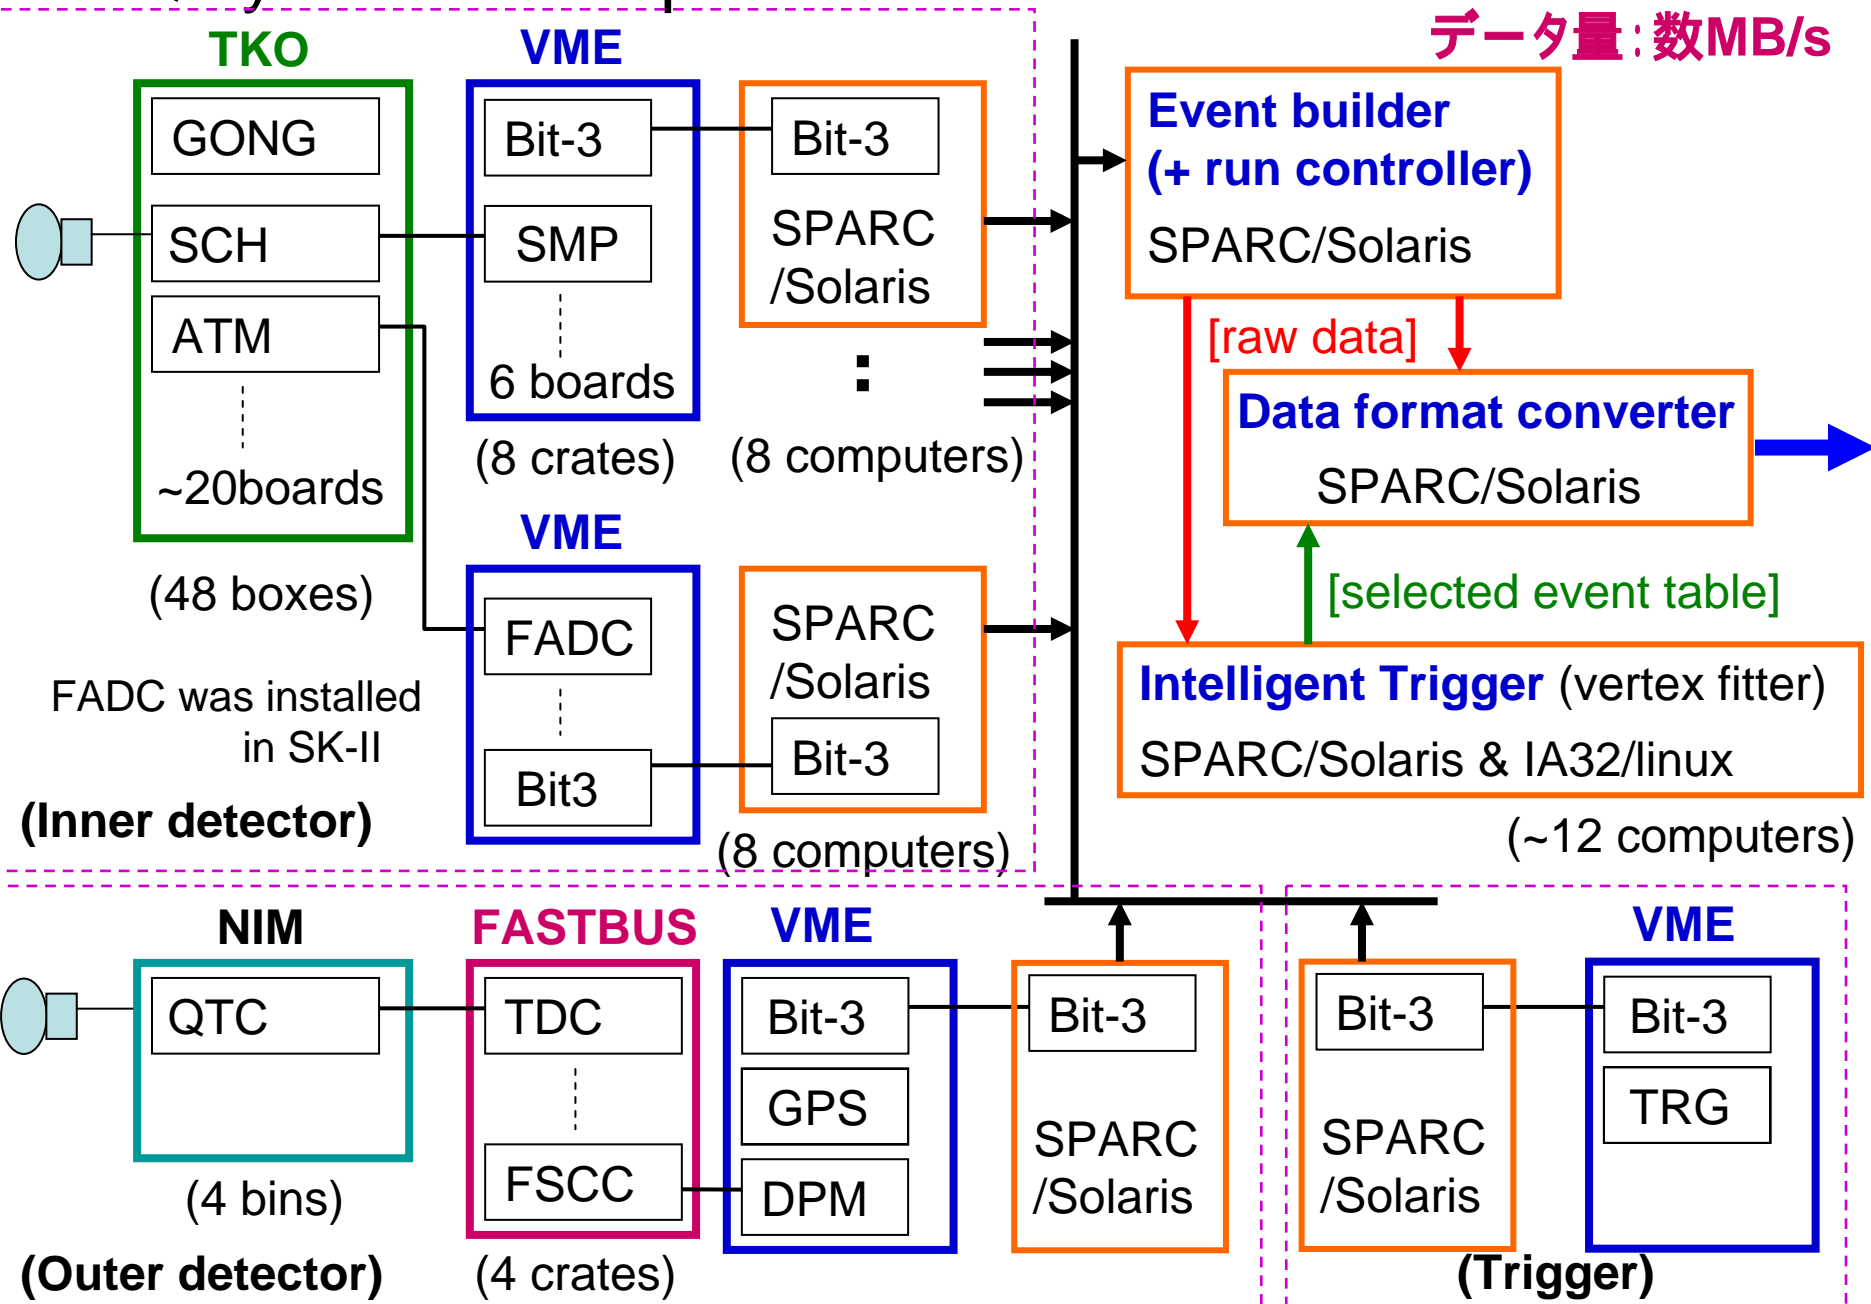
TKO
GONG
SCH
ATM
~20boards
(48 boxes)

VME
Bit-3
SMP
6 boards
(8 crates)

Bit-3
SPARC /Solaris
:
(8 computers)

データ量：数MB/s

Event builder (+ run controller)
SPARC/Solaris

[raw data]

Data format converter
SPARC/Solaris

[selected event table]

Intelligent Trigger (vertex fitter)
SPARC/Solaris & IA32/linux
(~12 computers)

VME
FADC
Bit3

SPARC /Solaris
Bit-3
(8 computers)

FADC was installed in SK-II

(Inner detector)

NIM
QTC
(4 bins)

FASTBUS
TDC
FSCC
(4 crates)

VME
Bit-3
GPS
DPM

Bit-3
SPARC /Solaris

(Outer detector)

Bit-3
SPARC /Solaris

VME
Bit-3
TRG

(Trigger)